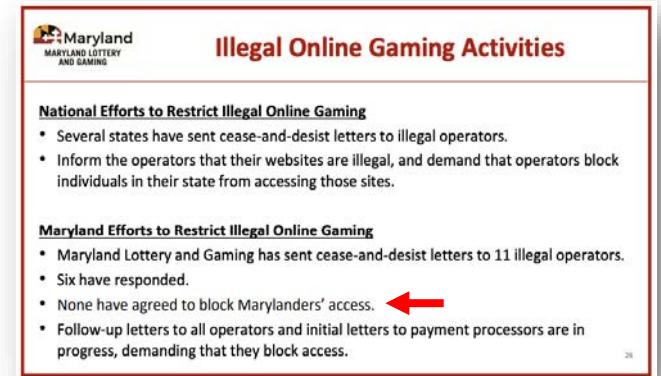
Maryland
MARYLAND LOTTERY AND GAMING

Illegal Online Gaming Activities

National Efforts to Restrict Illegal Online Gaming

• Several states have sent cease-and-desist letters to illegal operators.
• Inform the operators that their websites are illegal, and demand that operators block individuals in their state from accessing those sites.

Maryland Efforts to Restrict Illegal Online Gaming

• Maryland Lottery and Gaming has sent cease-and-desist letters to 11 illegal operators.
• Six have responded.
• None have agreed to block Marylanders' access.
• Follow-up letters to all operators and initial letters to payment processors are in progress, demanding that they block access.

26